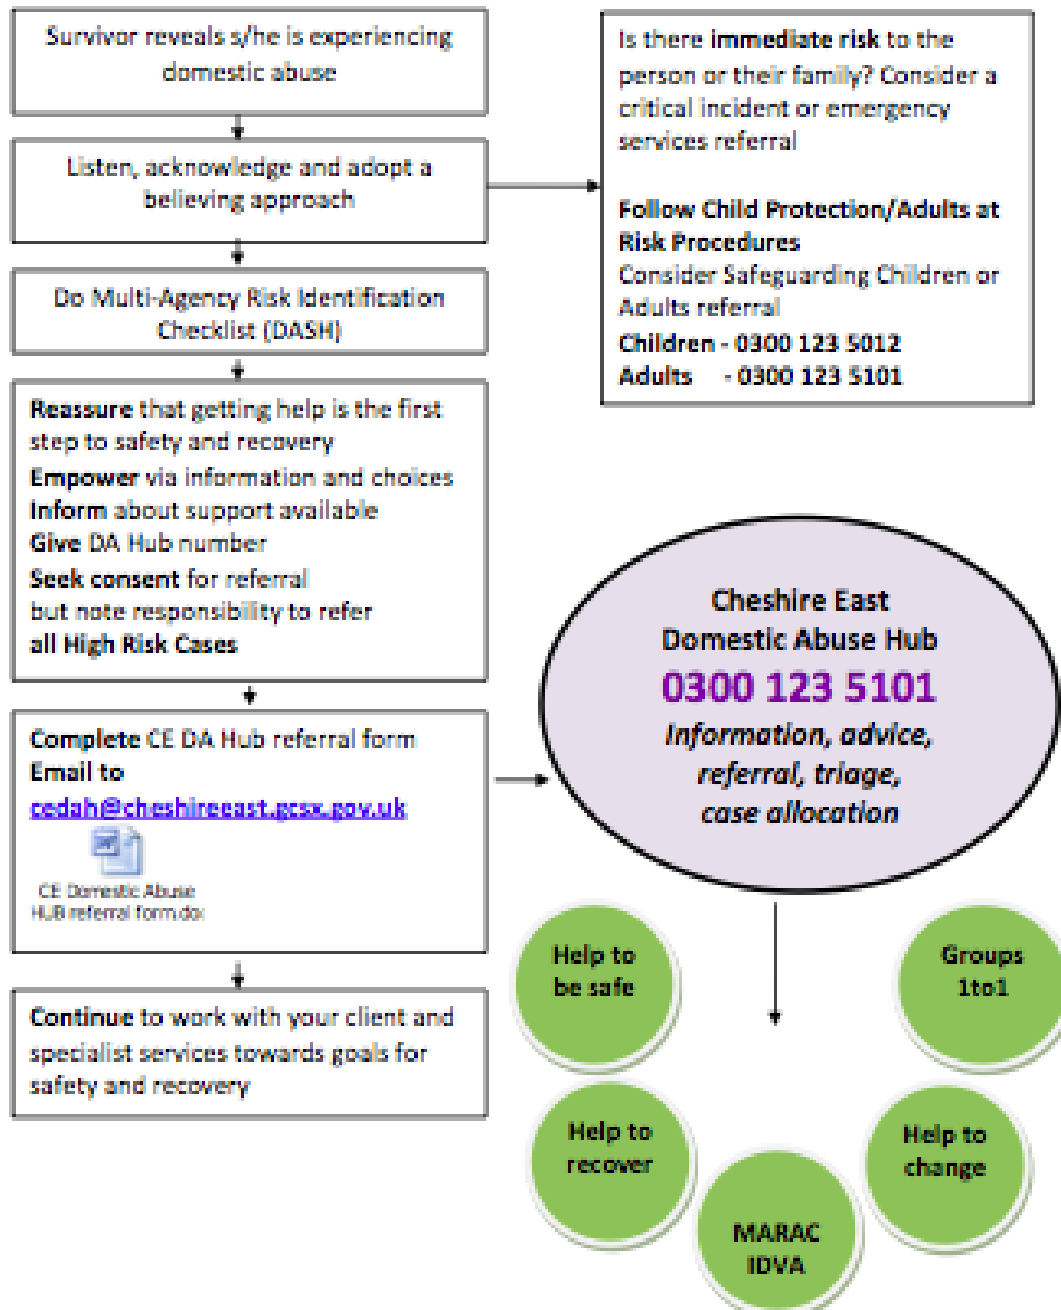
Survivor reveals s/he is experiencing domestic abuse

Listen, acknowledge and adopt a believing approach

Do Multi-Agency Risk Identification Checklist (DASH)

Reassure that getting help is the first step to safety and recovery
Empower via information and choices
Inform about support available
Give DA Hub number
Seek consent for referral but note responsibility to refer all High Risk Cases

Complete CE DA Hub referral form
Email to
cedah@cheshireeast.gcsx.gov.uk

CE Domestic Abuse HUB referral form.doc

Continue to work with your client and specialist services towards goals for safety and recovery

Is there immediate risk to the person or their family? Consider a critical incident or emergency services referral

Follow Child Protection/Adults at Risk Procedures
Consider Safeguarding Children or Adults referral
Children - 0300 123 5012
Adults - 0300 123 5101

Cheshire East
Domestic Abuse Hub
0300 123 5101
Information, advice, referral, triage, case allocation

Help to be safe

Groups 1to1

Help to recover

Help to change

MARAC IDVA